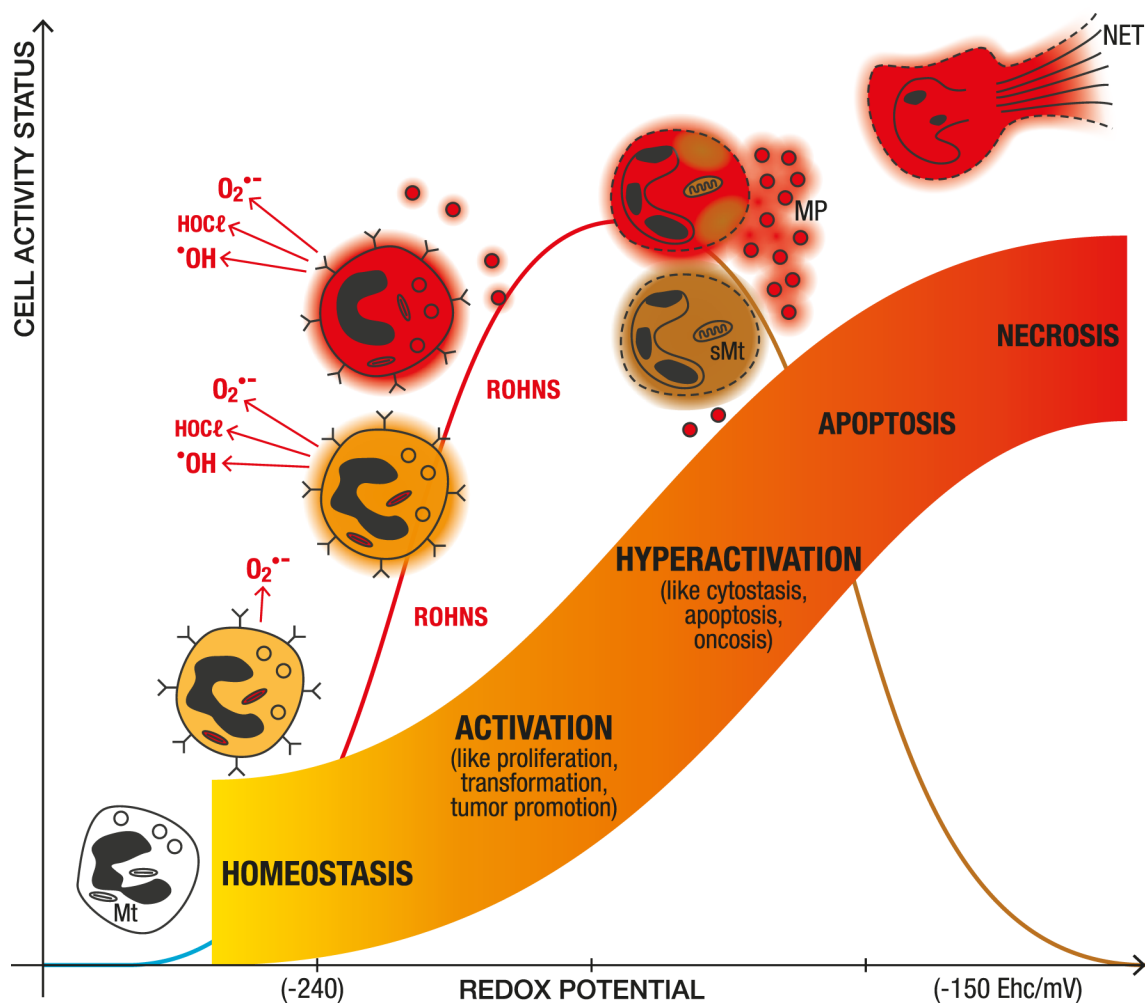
CELL ACTIVITY STATUS

NET

$O_2^{\bullet-}$
HOCℓ
$^{\bullet}OH$

MP

sMt

ROHNS

$O_2^{\bullet-}$
HOCℓ
$^{\bullet}OH$

NECROSIS

APOPTOSIS

$O_2^{\bullet-}$

ROHNS

HYPERACTIVATION
(like cytostasis, apoptosis, oncosis)

ACTIVATION
(like proliferation, transformation, tumor promotion)

Mt

HOMEOSTASIS

(-240)
REDOX POTENTIAL
(-150 Ehc/mV)